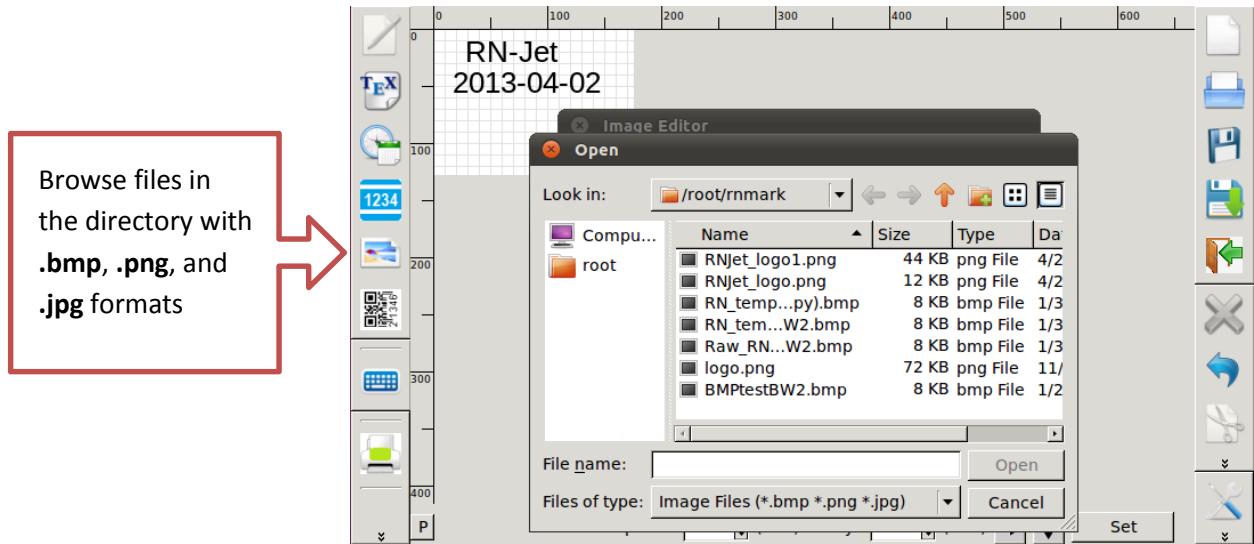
Browse files in the directory with **.bmp**, **.png**, and **.jpg** formats

0 100 200 300 400 500 600

RN-Jet
2013-04-02

Image Editor

Open

Look in: /root/rnmark

Compu...
root

| Name | Size | Type | Da |
|---|---|---|---|
| RNJet_logo1.png | 44 KB | png File | 4/2 |
| RNJet_logo.png | 12 KB | png File | 4/2 |
| RN_temp...py).bmp | 8 KB | bmp File | 1/3 |
| RN_tem...W2.bmp | 8 KB | bmp File | 1/3 |
| Raw_RN...W2.bmp | 8 KB | bmp File | 1/3 |
| logo.png | 72 KB | png File | 11/ |
| BMPtestBW2.bmp | 8 KB | bmp File | 1/2 |

File name: Open

Files of type: Image Files (*.bmp *.png *.jpg) Cancel

1234

P

Set